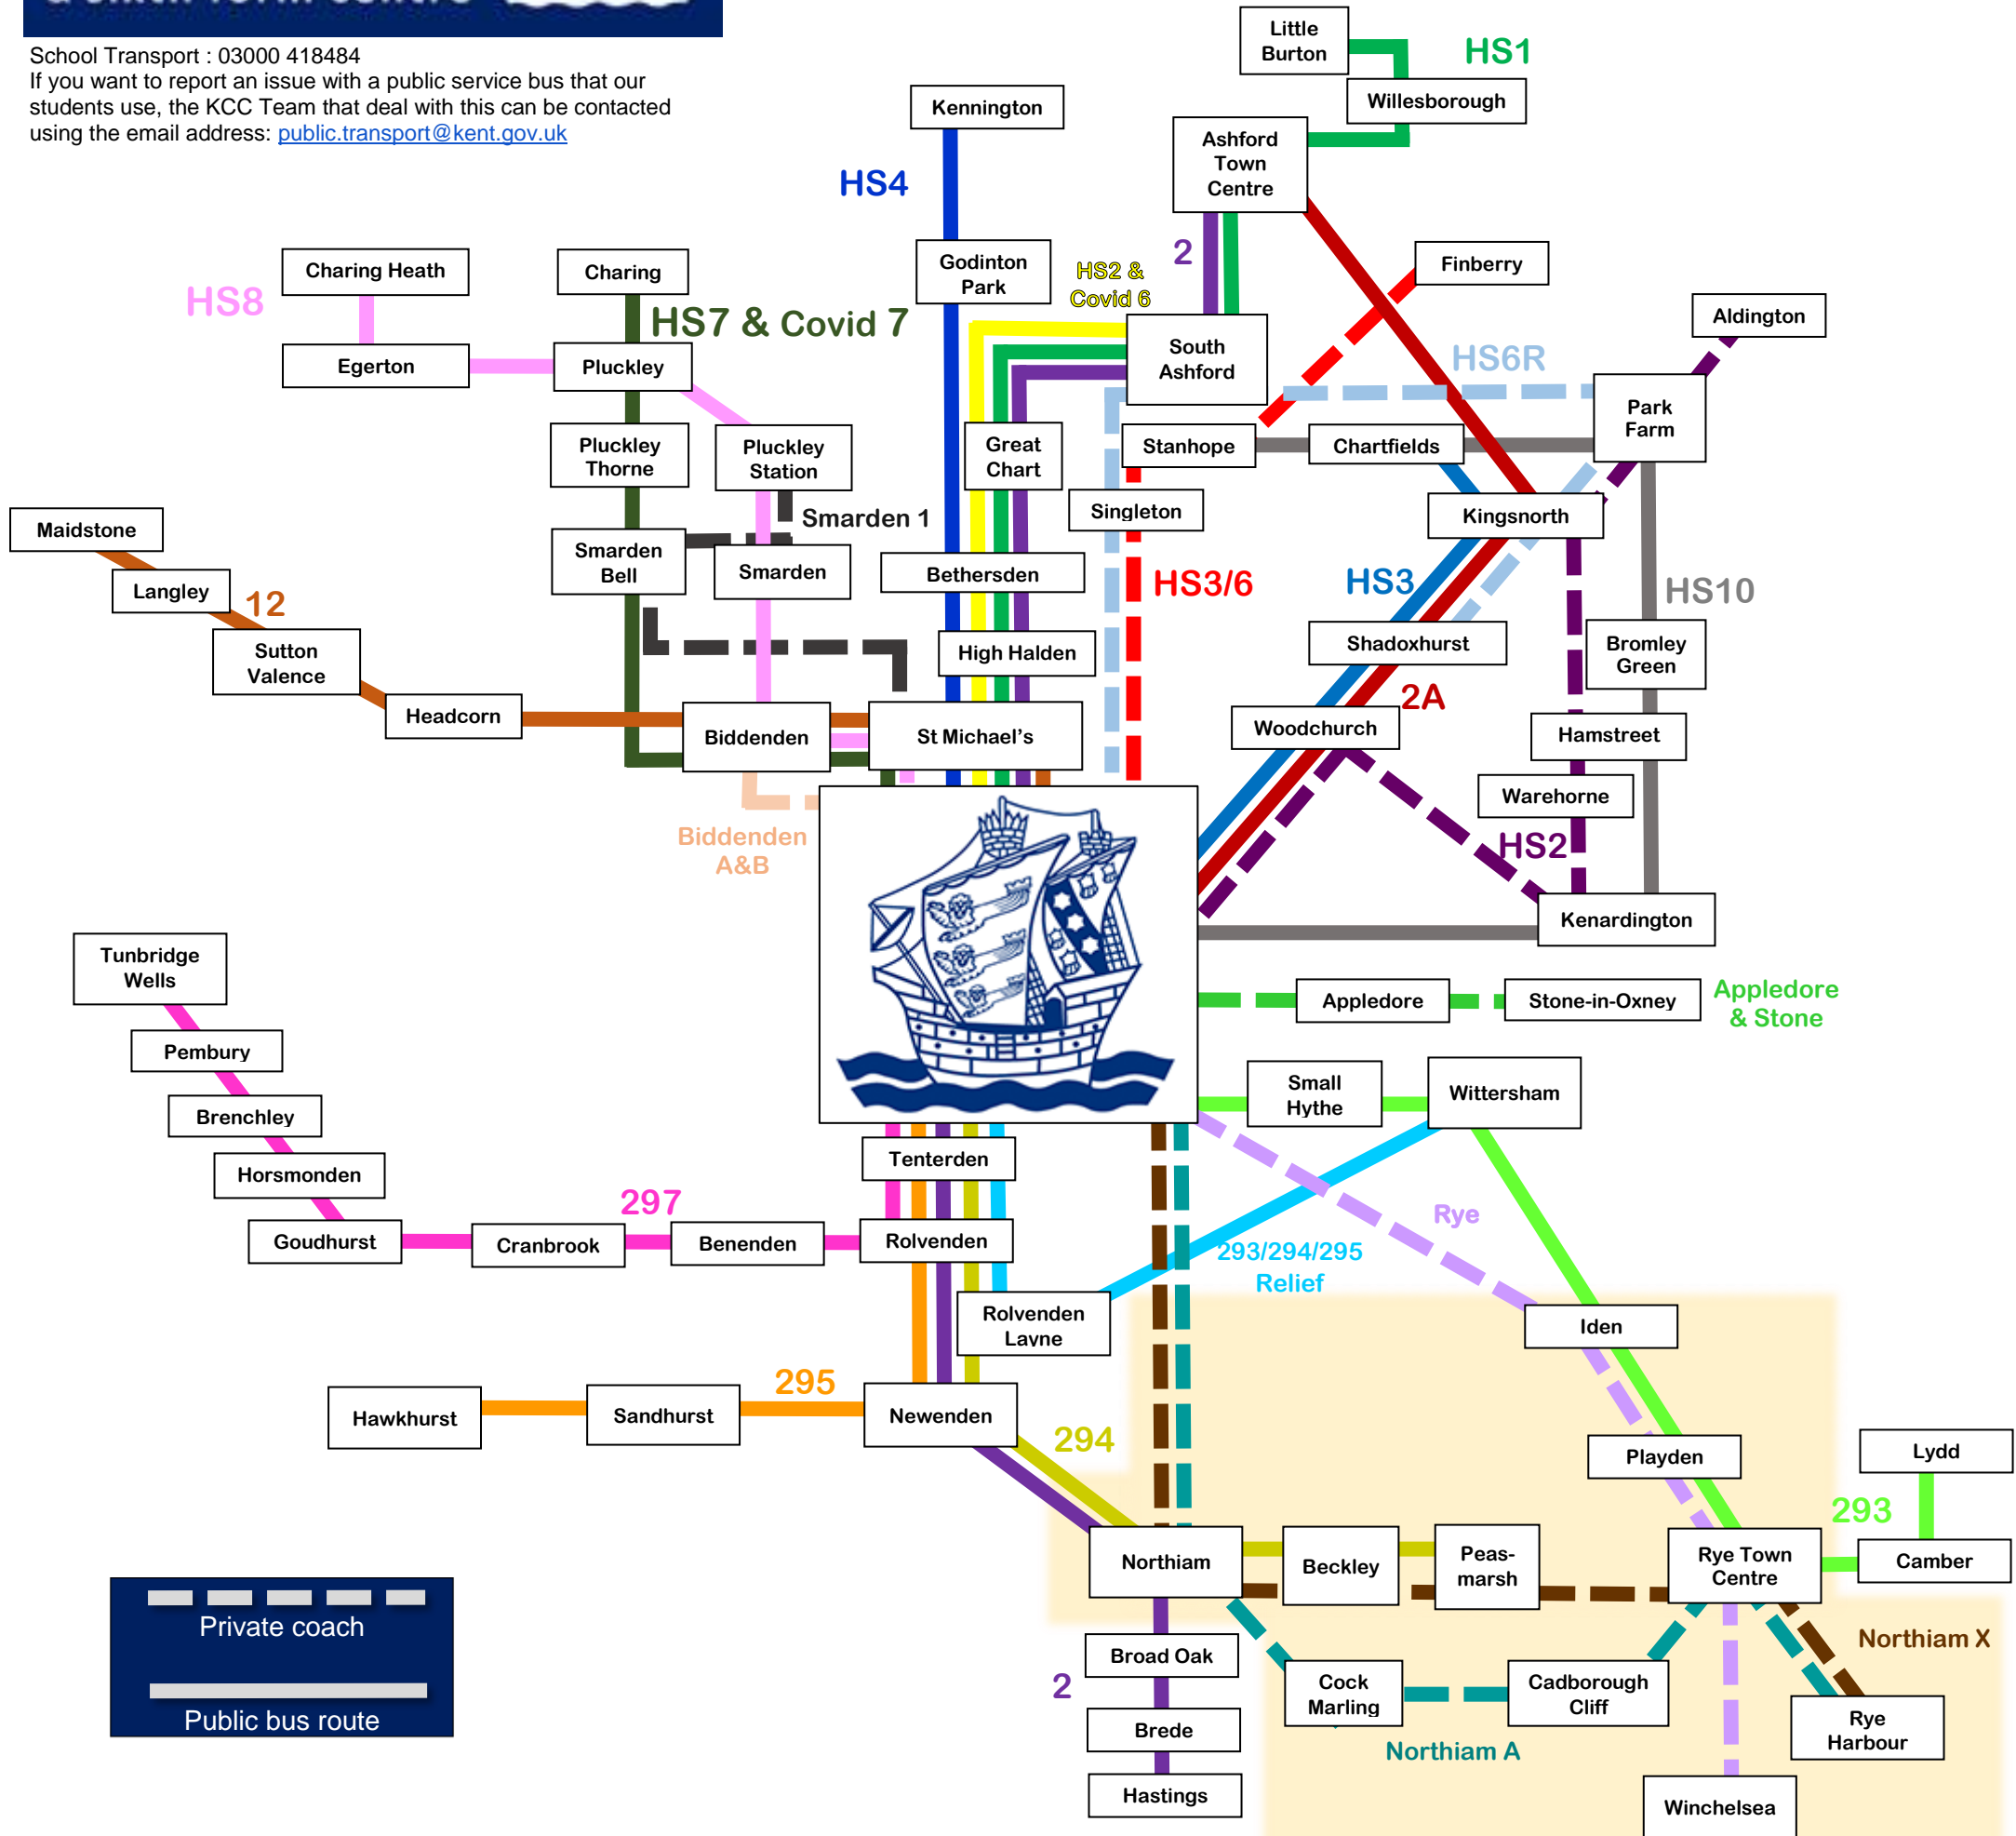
School Transport : 03000 418484
If you want to report an issue with a public service bus that our students use, the KCC Team that deal with this can be contacted using the email address: public.transport@kent.gov.uk

Little Burton
HS1
Willesborough
Kennington
Ashford Town Centre
HS4
2
Godinton Park
HS2 & Covid 6
Finberry
Charing Heath
Charing
HS8
HS7 & Covid 7
South Ashford
Aldington
Egerton
Pluckley
HS6R
Park Farm
Stanhope
Chartfields
Pluckley Thorne
Pluckley Station
Great Chart
Singleton
Kingsnorth
Smarden 1
Maidstone
Smarden Bell
Smarden
Bethersden
HS3/6
HS3
HS10
Langley
12
Sutton Valence
Shadoxhurst
Bromley Green
High Halden
2A
Headcorn
Biddenden
St Michael's
Woodchurch
Hamstreet
Warehorne
Biddenden A&B
HS2
Kenardington
Tunbridge Wells
Appledore
Stone-in-Oxney
Appledore & Stone
Pembury
Brenchley
Small Hythe
Wittersham
Horsmonden
Tenterden
297
Rye
Goudhurst
Cranbrook
Benenden
Rolvenden
293/294/295 Relief
Rolvenden Layne
Iden
Hawkhurst
Sandhurst
295
Newenden
294
Playden
Lydd
293
Northiam
Beckley
Peas-marsh
Rye Town Centre
Camber
Private coach
Public bus route
Broad Oak
Cock Marling
Cadborough Cliff
Northiam X
2
Brede
Rye Harbour
Northiam A
Hastings
Winchelsea